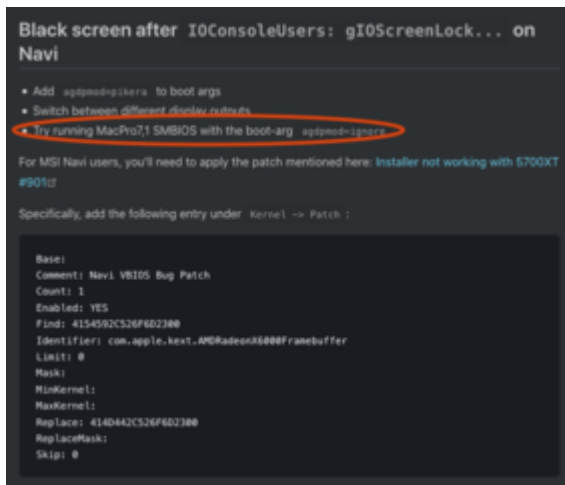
Black screen after IOConsoleUsers: gIOScreenLock... on Navi

- Add agdpmod=pikera to boot args
- Switch between different display outputs
- Try running MacPro7,1 SMBIOS with the boot-arg agdpmod=ignore

For MSI Navi users, you'll need to apply the patch mentioned here: Installer not working with 5700XT #901

Specifically, add the following entry under Kernel -> Patch :

```
Base:
Comment: Navi VBIOS Bug Patch
Count: 1
Enabled: YES
Find: 4154592C526F6D2300
Identifier: com.apple.kext.AMDRadeonX6000Framebuffer
Limit: 0
Mask:
MinKernel:
MaxKernel:
Replace: 414D442C526F6D2300
ReplaceMask:
Skip: 0
```